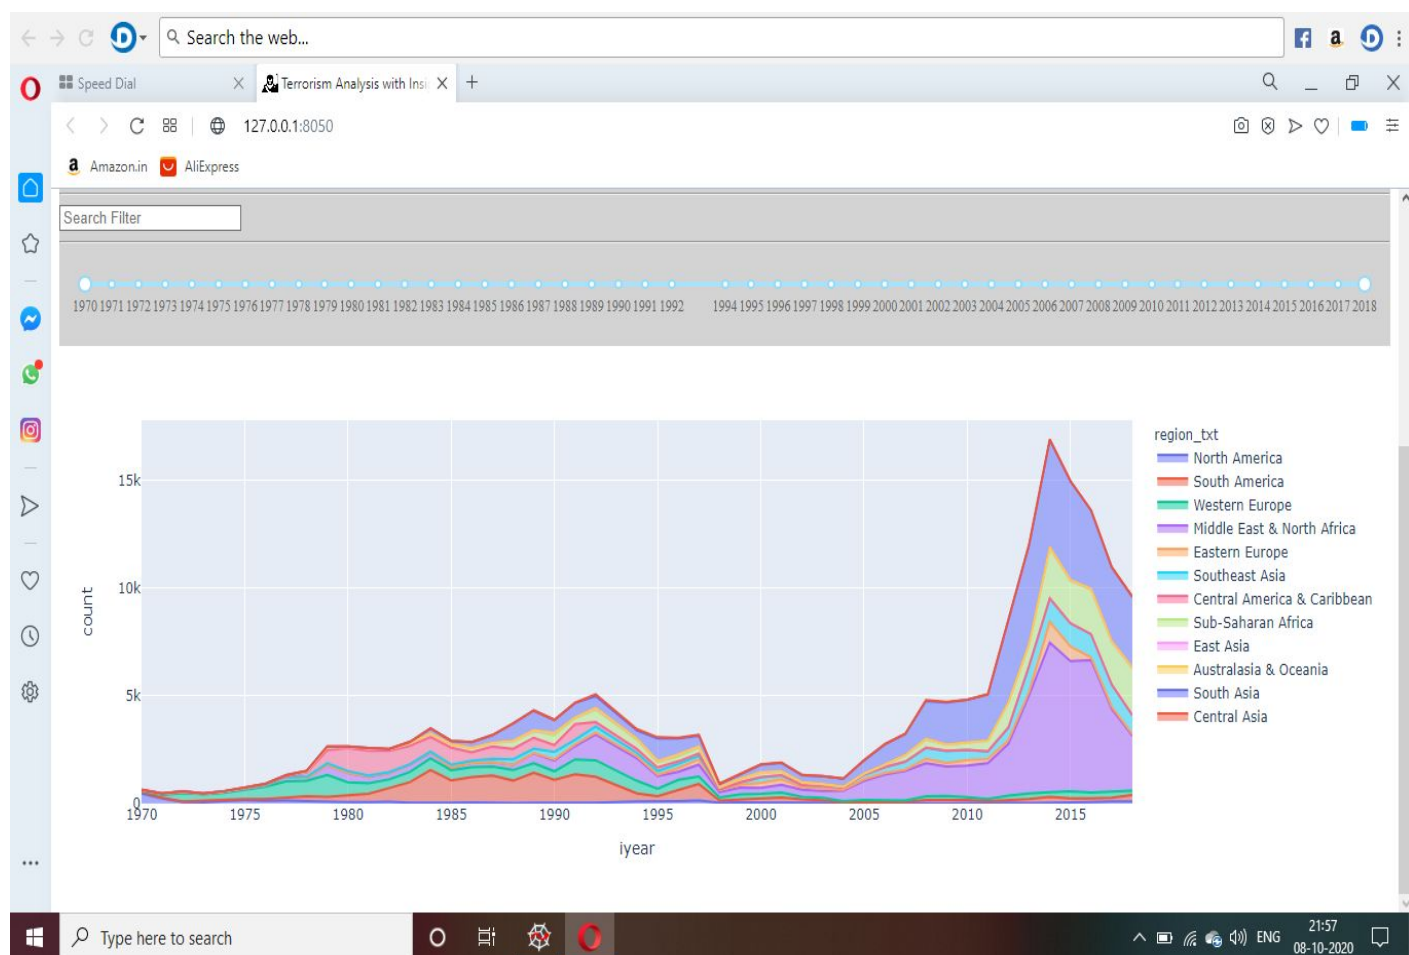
Search the web...

Speed Dial
Terrorism Analysis with Insi
127.0.0.1:8050
Amazon.in
AliExpress

Search Filter

1970 1971 1972 1973 1974 1975 1976 1977 1978 1979 1980 1981 1982 1983 1984 1985 1986 1987 1988 1989 1990 1991 1992 1994 1995 1996 1997 1998 1999 2000 2001 2002 2003 2004 2005 2006 2007 2008 2009 2010 2011 2012 2013 2014 2015 2016 2017 2018

15k
10k
5k
0
count
1970 1975 1980 1985 1990 1995 2000 2005 2010 2015
iyear

region_txt
North America
South America
Western Europe
Middle East & North Africa
Eastern Europe
Southeast Asia
Central America & Caribbean
Sub-Saharan Africa
East Asia
Australasia & Oceania
South Asia
Central Asia

Type here to search
ENG
21:57
08-10-2020